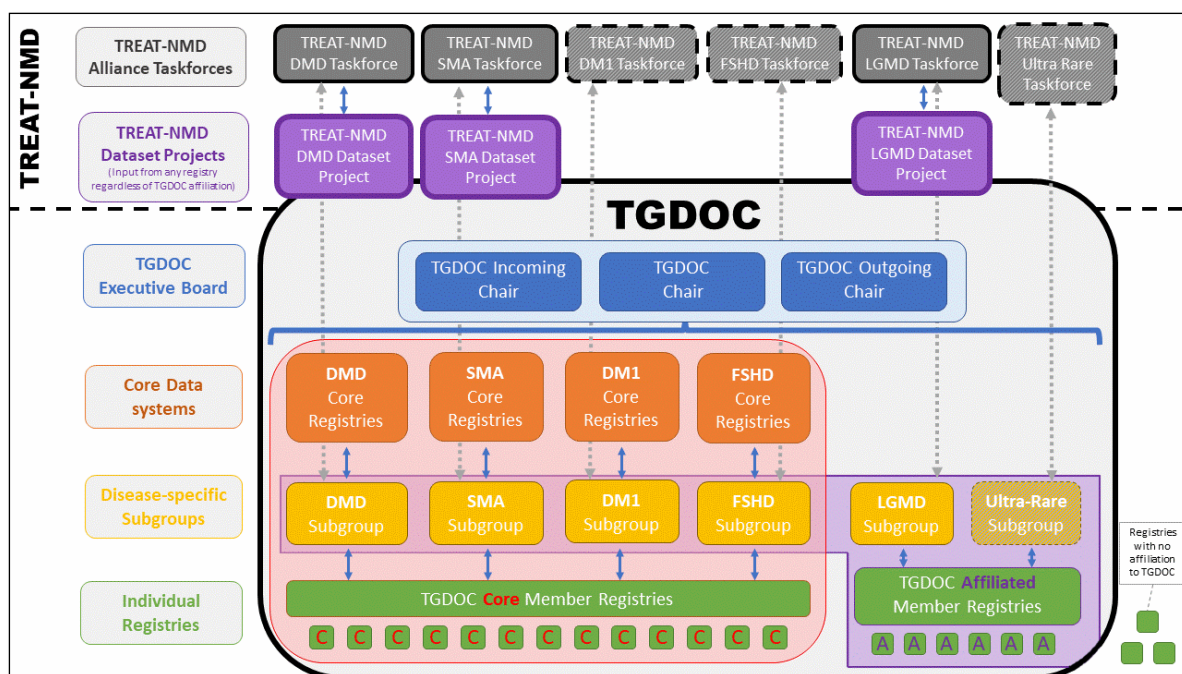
TREAT-NMD

TREAT-NMD Alliance Taskforces

TREAT-NMD DMD Taskforce

TREAT-NMD SMA Taskforce

TREAT-NMD DM1 Taskforce

TREAT-NMD FSHD Taskforce

TREAT-NMD LGMD Taskforce

TREAT-NMD Ultra Rare Taskforce

TREAT-NMD Dataset Projects
(Input from any registry regardless of TGDOC affiliation)

TREAT-NMD DMD Dataset Project

TREAT-NMD SMA Dataset Project

TREAT-NMD LGMD Dataset Project

TGDOC

TGDOC Executive Board

TGDOC Incoming Chair

TGDOC Chair

TGDOC Outgoing Chair

Core Data systems

DMD Core Registries

SMA Core Registries

DM1 Core Registries

FSHD Core Registries

Disease-specific Subgroups

DMD Subgroup

SMA Subgroup

DM1 Subgroup

FSHD Subgroup

LGMD Subgroup

Ultra-Rare Subgroup

Registries with no affiliation to TGDOC

Individual Registries

TGDOC Core Member Registries

C C C C C C C C C C C C C

TGDOC Affiliated Member Registries

A A A A A A